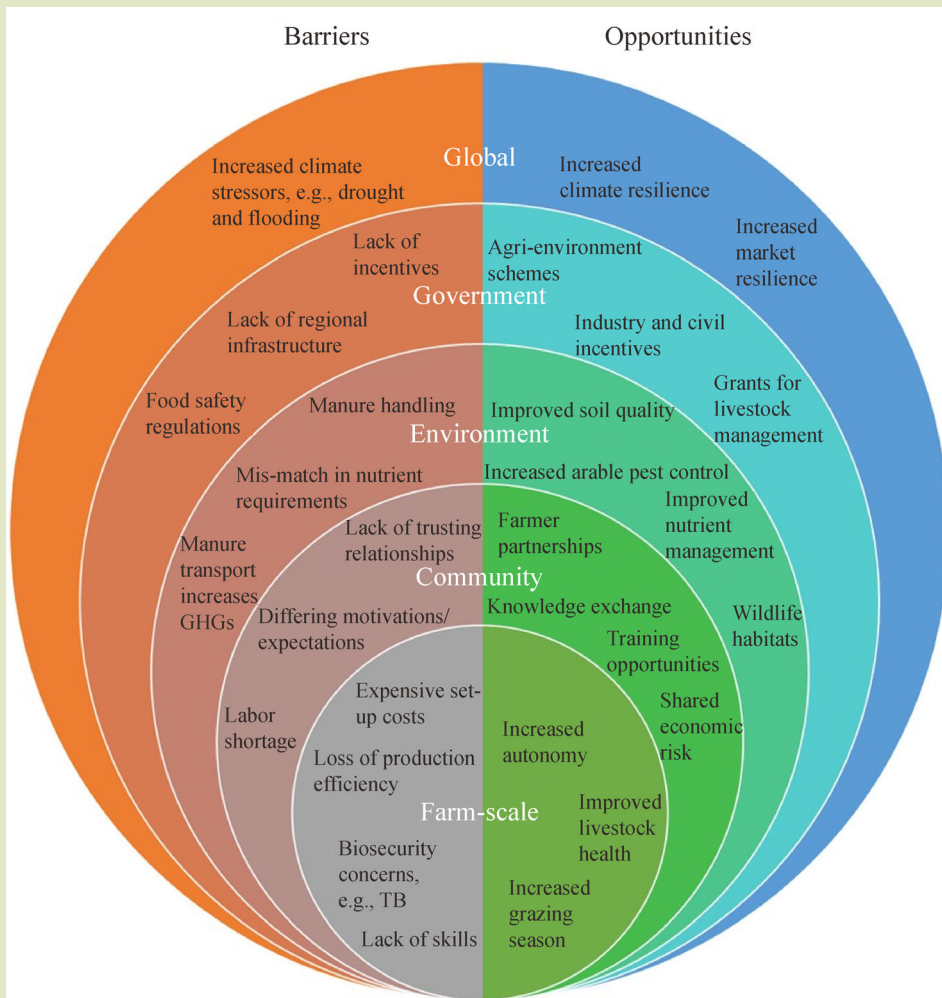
Barriers

Opportunities

Global

Increased climate stressors, e.g., drought and flooding

Increased climate resilience

Increased market resilience

Lack of incentives

Agri-environment schemes

Government

Lack of regional infrastructure

Industry and civil incentives

Food safety regulations

Manure handling

Improved soil quality

Grants for livestock management

Environment

Mis-match in nutrient requirements

Increased arable pest control

Improved nutrient management

Lack of trusting relationships

Farmer partnerships

Manure transport increases GHGs

Community

Differing motivations/ expectations

Knowledge exchange

Wildlife habitats

Training opportunities

Expensive set-up costs

Shared economic risk

Labor shortage

Increased autonomy

Loss of production efficiency

Farm-scale

Improved livestock health

Biosecurity concerns, e.g., TB

Increased grazing season

Lack of skills